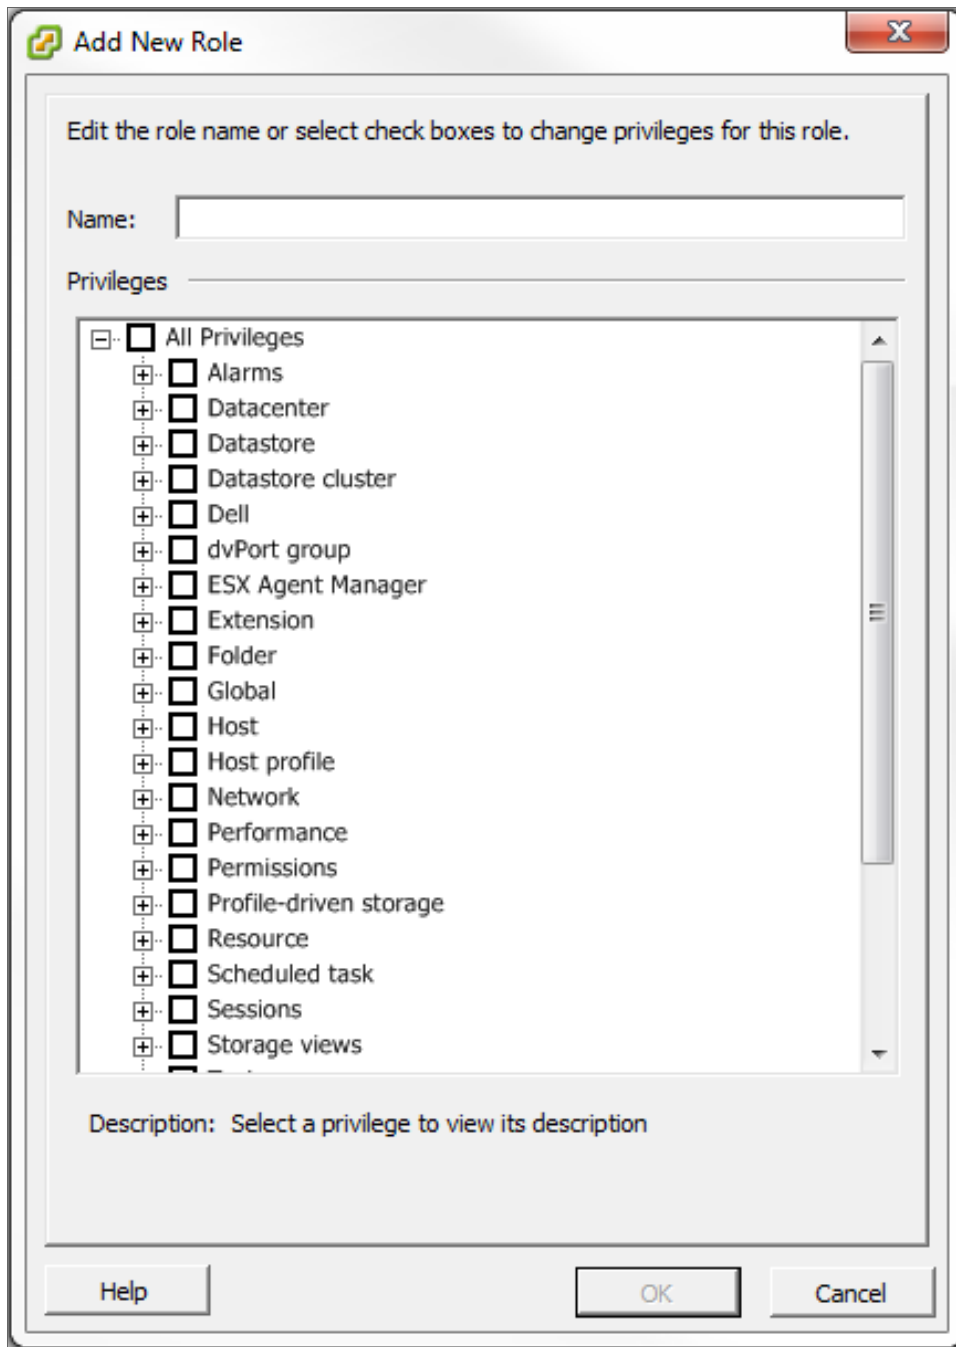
Add New Role

Edit the role name or select check boxes to change privileges for this role.

Name:

Privileges

All Privileges
Alarms
Datacenter
Datastore
Datastore cluster
Dell
dvPort group
ESX Agent Manager
Extension
Folder
Global
Host
Host profile
Network
Performance
Permissions
Profile-driven storage
Resource
Scheduled task
Sessions
Storage views
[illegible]

Description: Select a privilege to view its description

Help
OK
Cancel